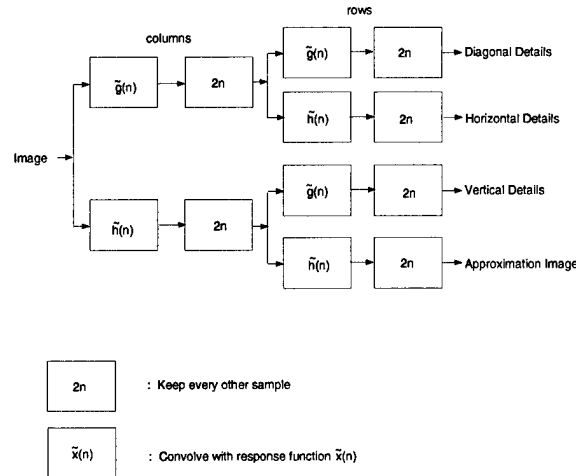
rows

columns

$\tilde{g}(n)$

2n

$\tilde{g}(n)$

2n

Diagonal Details

$\tilde{h}(n)$

2n

Horizontal Details

Image

$\tilde{g}(n)$

2n

Vertical Details

$\tilde{h}(n)$

2n

$\tilde{h}(n)$

2n

Approximation Image

2n

: Keep every other sample

$\tilde{x}(n)$

: Convolve with response function $\tilde{x}(n)$